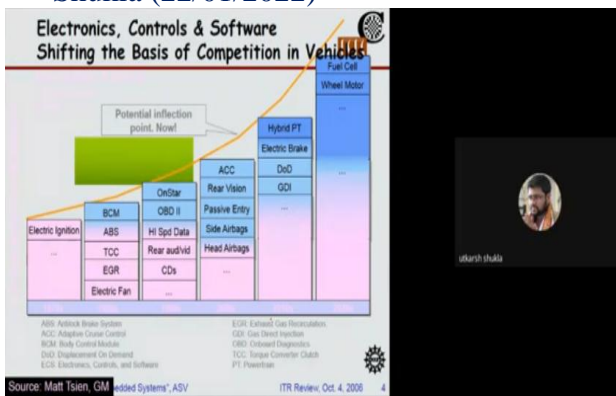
Shukla (12.07.2022)

Electronics, Controls & Software
Shifting the Basis of Competition in Vehicles

Potential inflection point. Now!

Electric Ignition
...

BCM
ABS
TCC
EGR
Electric Fan

OnStar
OBD II
HI Spd Data
Rear aud/vid
CDs
...

ACC
Rear Vision
Passive Entry
Side Airbags
Head Airbags
...

Hybrid PT
Electric Brake
DoD
GDI
...

Fuel Cell
Wheel Motor
...
...

ABS: Antilock Brake System
ACC: Adaptive Cruise Control
BCM: Body Control Module
DoD: Displacement On Demand
ECS: Electronics, Controls, and Software

EGR: Exhaust Gas Recirculation
GDI: Gas Direct Injection
OBD: Onboard Diagnostics
TCC: Torque Converter Clutch
PT: Powertrain

Source: Matt Tsien, GM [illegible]edded Systems", ASV

ITR Review, Oct. 4, 2006 4

utkarsh shukla